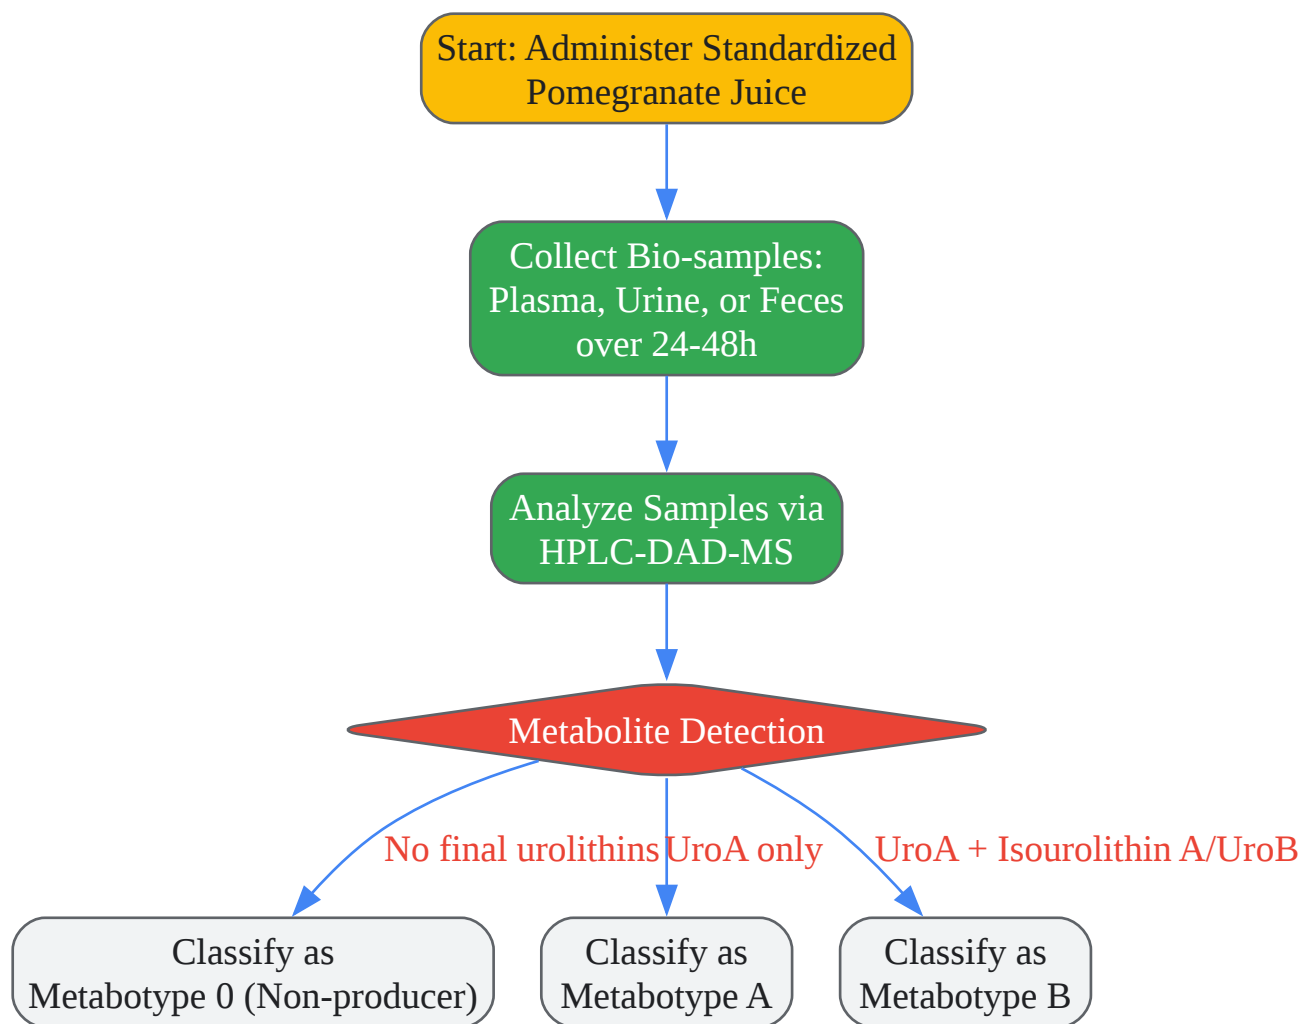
Start: Administer Standardized Pomegranate Juice

Collect Bio-samples: Plasma, Urine, or Feces over 24-48h

Analyze Samples via HPLC-DAD-MS

Metabolite Detection

No final urolithins

UroA only

UroA + Isourolithin A/UroB

Classify as Metabotype 0 (Non-producer)

Classify as Metabotype A

Classify as Metabotype B